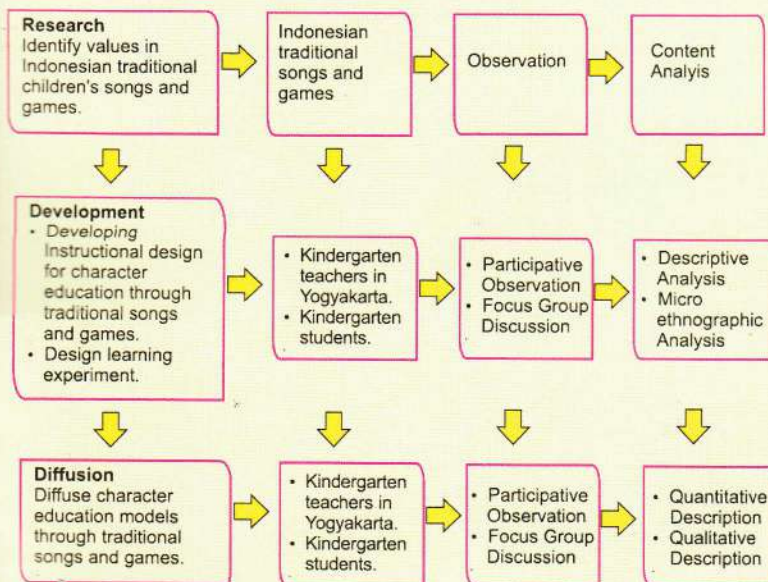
**Research**
Identify values in Indonesian traditional children's songs and games.

Indonesian traditional songs and games

Observation

Content Analyis

**Development**
- *Developing* Instructional design for character education through traditional songs and games.
- Design learning experiment.

- Kindergarten teachers in Yogyakarta.
- Kindergarten students.

- Participative Observation
- Focus Group Discussion

- Descriptive Analysis
- Micro ethnographic Analysis

**Diffusion**
Diffuse character education models through traditional songs and games.

- Kindergarten teachers in Yogyakarta.
- Kindergarten students.

- Participative Observation
- Focus Group Discussion

- Quantitative Description
- Qualitative Description